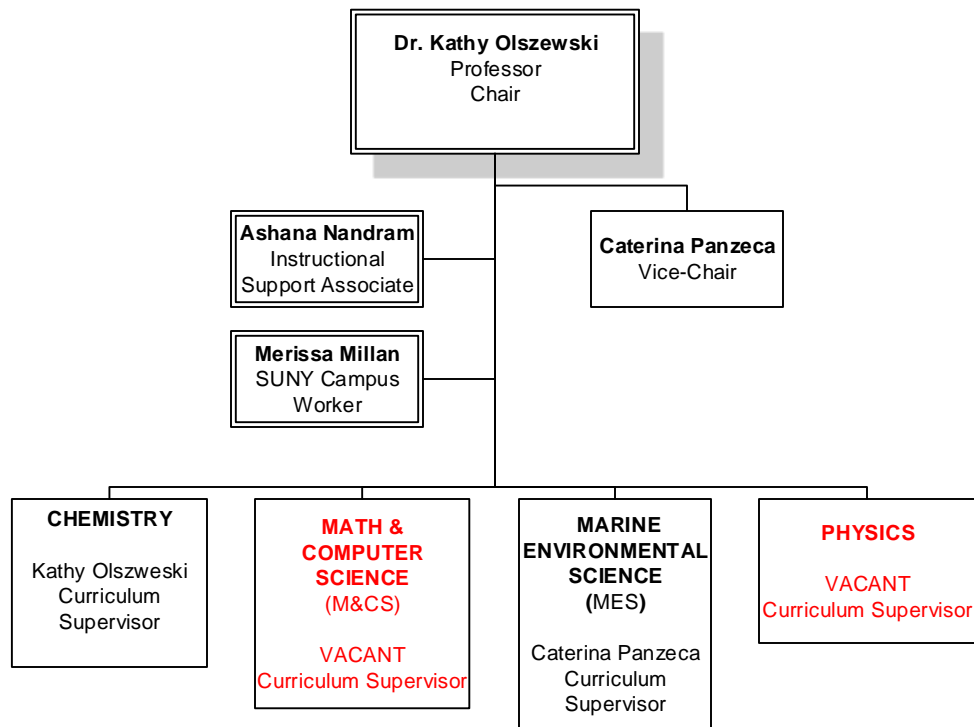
Dr. Kathy Olszewski
Professor
Chair

Ashana Nandram
Instructional Support Associate

Caterina Panzeca
Vice-Chair

Merissa Millan
SUNY Campus Worker

CHEMISTRY

Kathy Olszweski
Curriculum Supervisor

MATH & COMPUTER SCIENCE
(M&CS)

VACANT
Curriculum Supervisor

MARINE ENVIRONMENTAL SCIENCE
(MES)

Caterina Panzeca
Curriculum Supervisor

PHYSICS

VACANT
Curriculum Supervisor